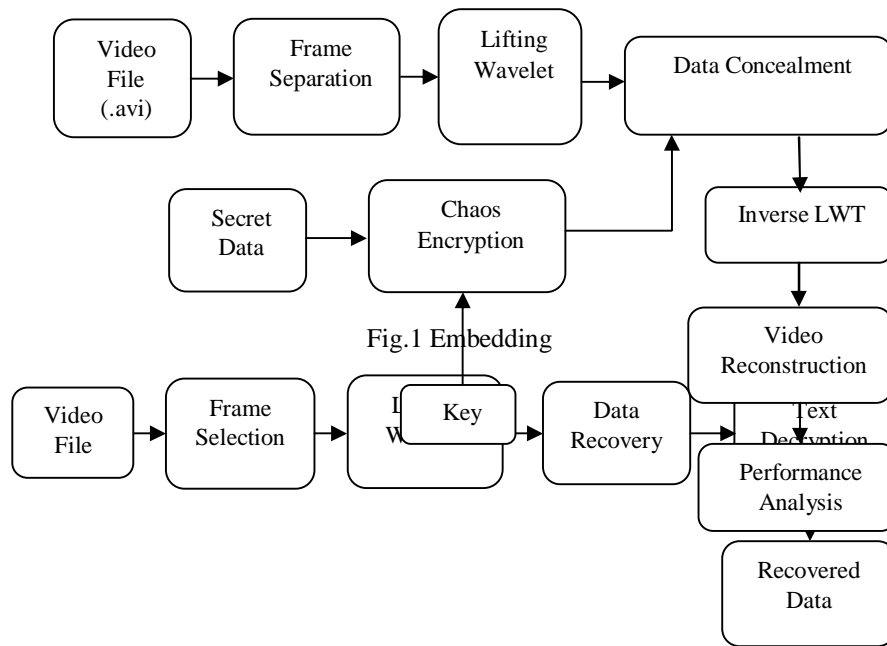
Video File (.avi)

Frame Separation

Lifting Wavelet

Data Concealment

Secret Data

Chaos Encryption

Inverse LWT

Fig.1 Embedding

Video Reconstruction

Video File

Frame Selection

L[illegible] W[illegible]

Key

Data Recovery

Text Decryption

Performance Analysis

Recovered Data